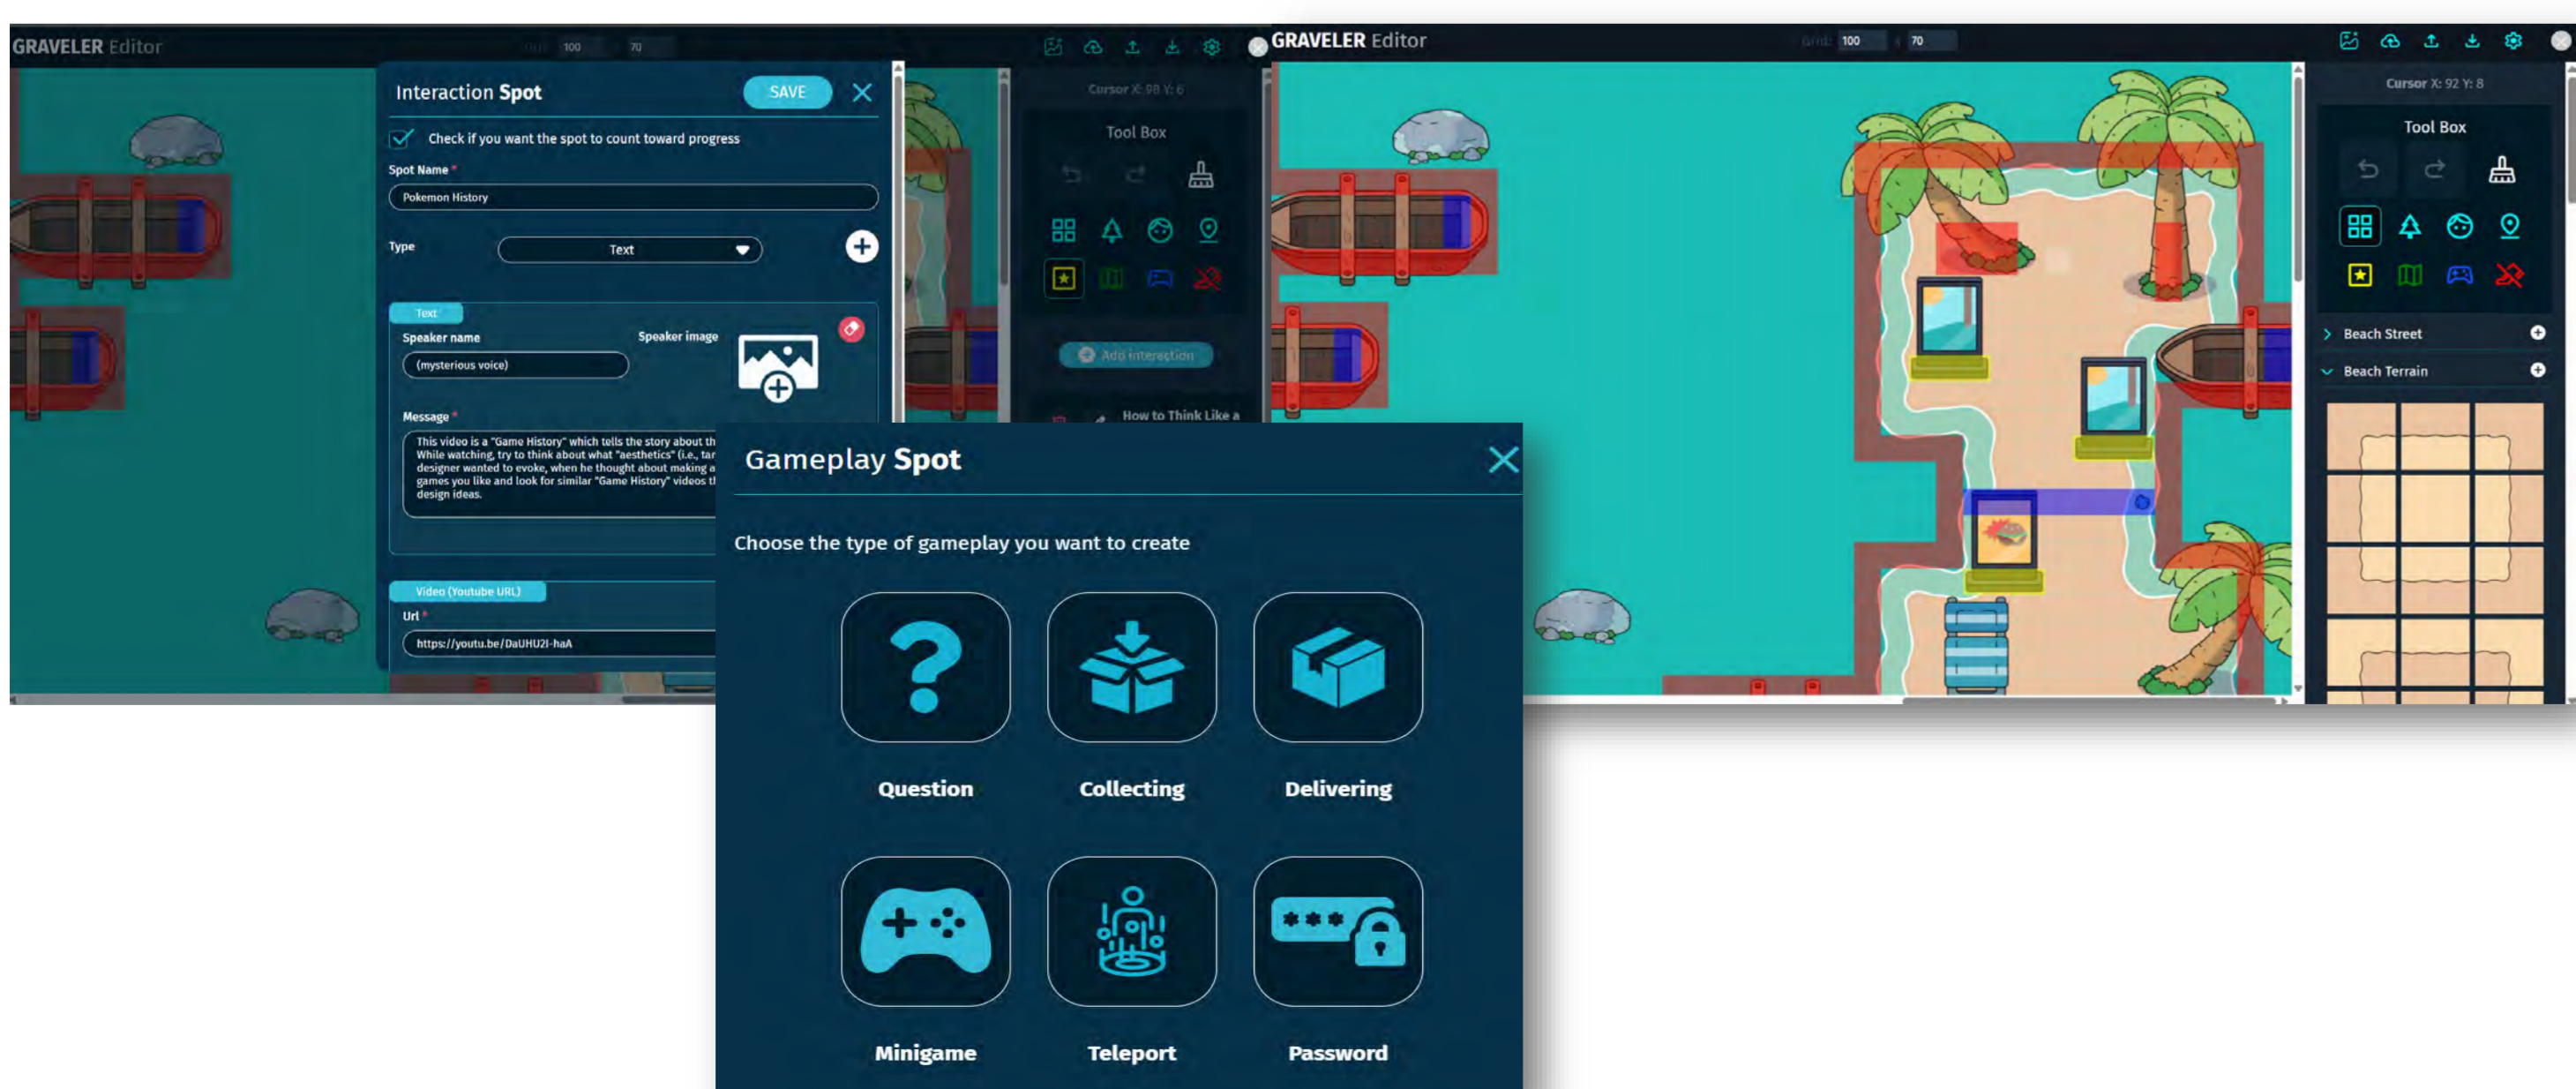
GRAVELER Editor

100 70

Interaction Spot
SAVE

Check if you want the spot to count toward progress

Spot Name *
Pokemon History

Type
Text

Text
Speaker name
(mysterious voice)
Speaker image

Message *
This video is a "Game History" which tells the story about th
While watching, try to think about what "aesthetics" (i.e., tar
designer wanted to evoke, when he thought about making a
games you like and look for similar "Game History" videos t
design ideas.

Video (Youtube URL)
Url *
https://youtu.be/DaUHU2I-haA

Cursor X: 98 Y: 6
Tool Box
Add interaction
How to Think Like a

GRAVELER Editor
Grid: 100 70

Cursor X: 92 Y: 8
Tool Box
Beach Street
Beach Terrain

Gameplay Spot

Choose the type of gameplay you want to create

Question
Collecting
Delivering
Minigame
Teleport
Password